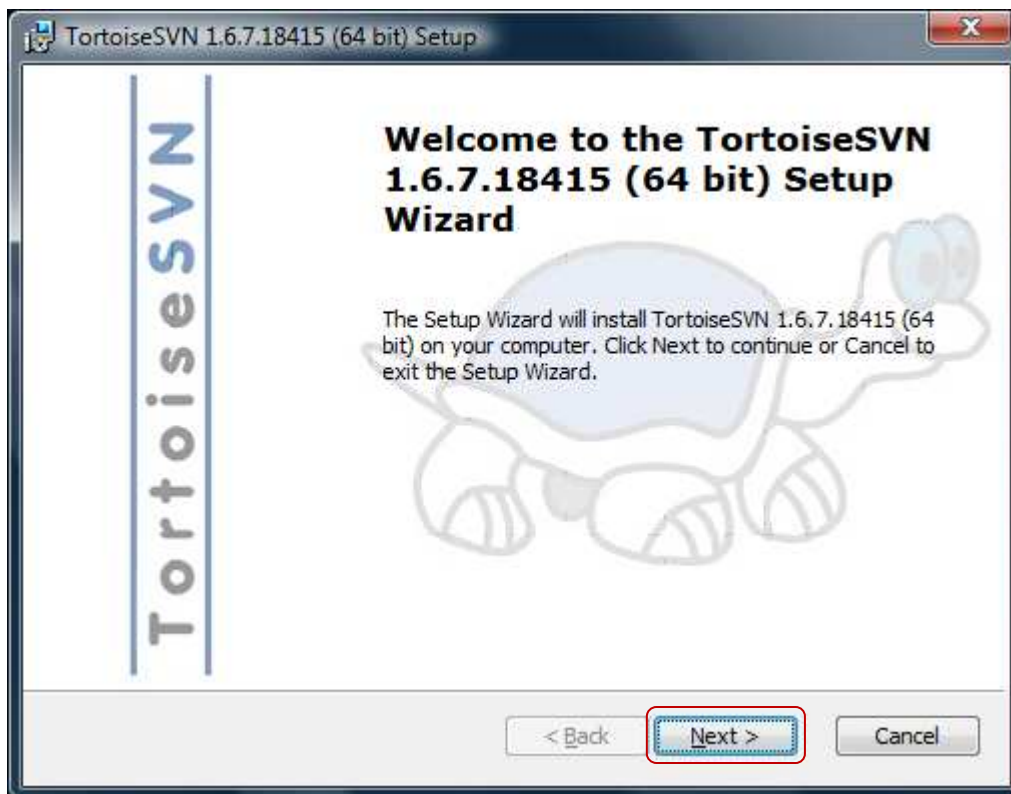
TortoiseSVN 1.6.7.18415 (64 bit) Setup

TortoiseSVN

Welcome to the TortoiseSVN 1.6.7.18415 (64 bit) Setup Wizard

The Setup Wizard will install TortoiseSVN 1.6.7.18415 (64 bit) on your computer. Click Next to continue or Cancel to exit the Setup Wizard.

< Back

Next >

Cancel